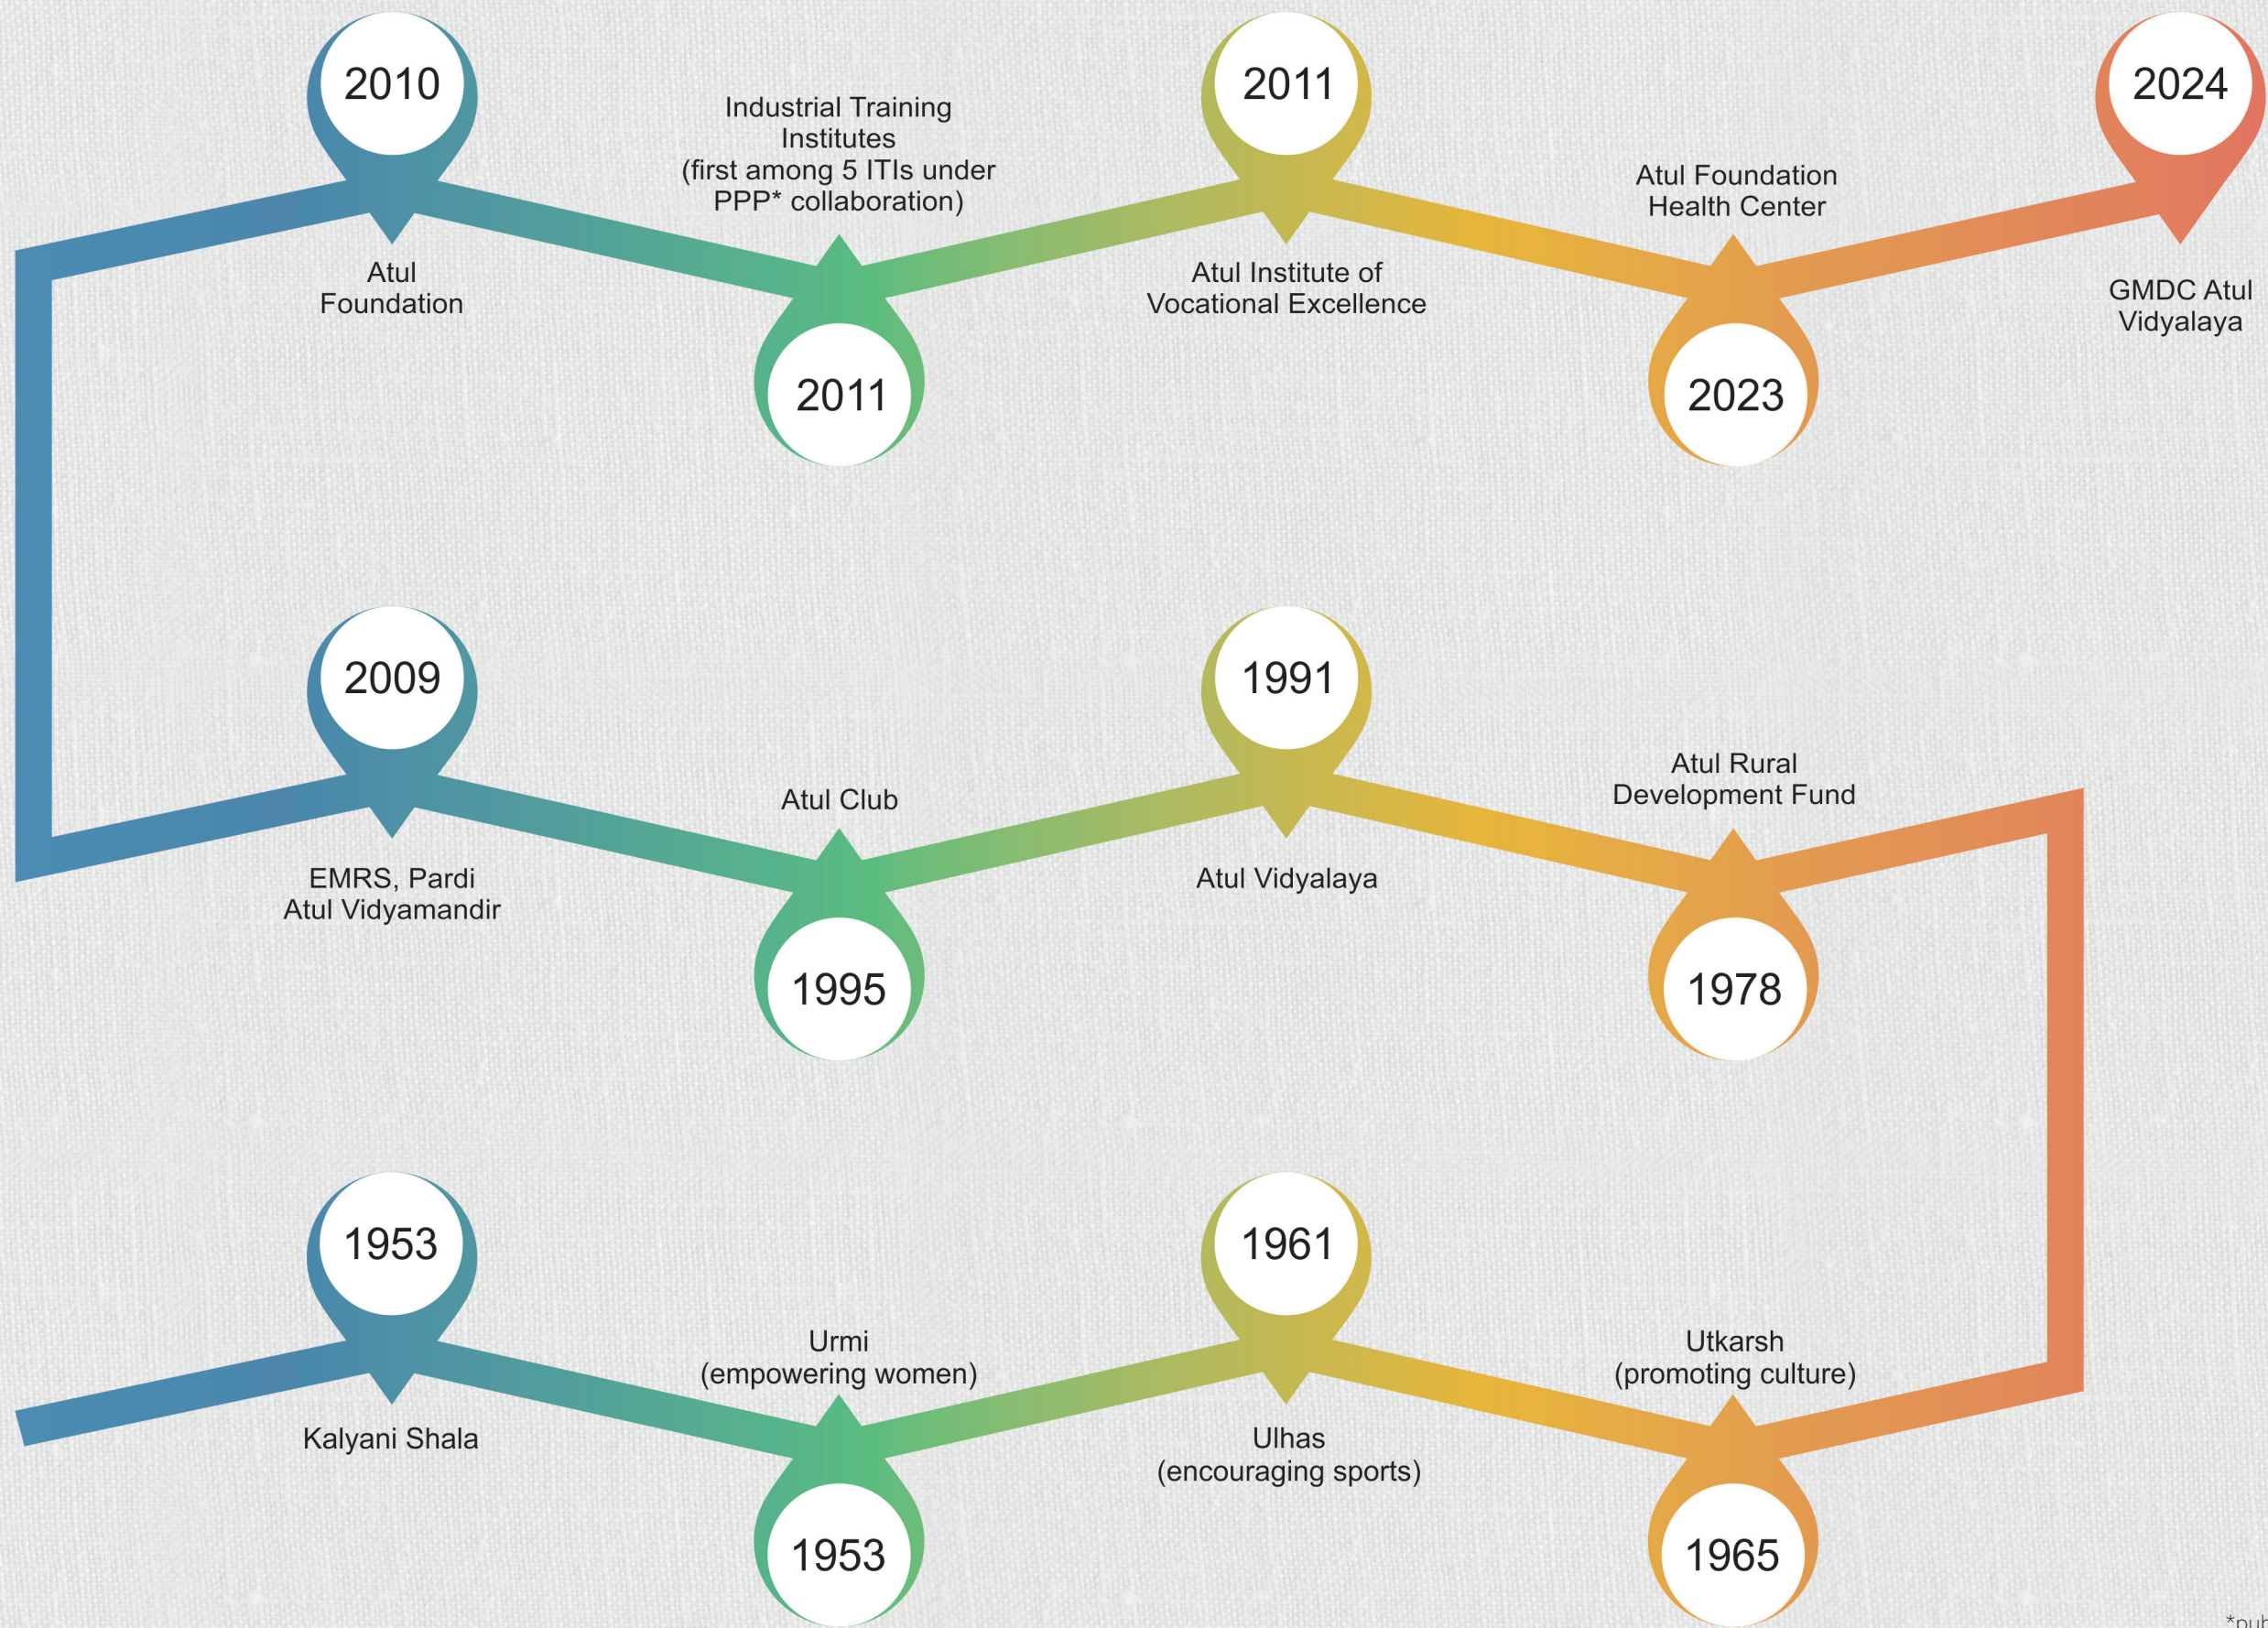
2010

Atul Foundation

Industrial Training Institutes (first among 5 ITIs under PPP* collaboration)

2011

2011

Atul Institute of Vocational Excellence

Atul Foundation Health Center

2023

2024

GMDC Atul Vidyalaya

2009

EMRS, Pardi Atul Vidyamandir

Atul Club

1995

1991

Atul Vidyalaya

Atul Rural Development Fund

1978

1953

Kalyani Shala

Urmi (empowering women)

1953

1961

Ulhas (encouraging sports)

Utkarsh (promoting culture)

1965

*pub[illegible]